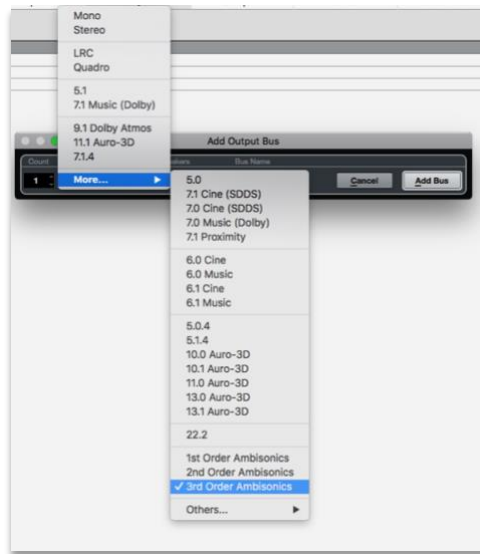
Mono
Stereo

LRC
Quadro

5.1
7.1 Music (Dolby)

9.1 Dolby Atmos
11.1 Auro-3D
7.1.4

More...

Add Output Bus

Count
1
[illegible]
Bus Name

Cancel
Add Bus

5.0
7.1 Cine (SDDS)
7.0 Cine (SDDS)
7.0 Music (Dolby)
7.1 Proximity

6.0 Cine
6.0 Music
6.1 Cine
6.1 Music

5.0.4
5.1.4
10.0 Auro-3D
10.1 Auro-3D
11.0 Auro-3D
13.0 Auro-3D
13.1 Auro-3D

22.2

1st Order Ambisonics
2nd Order Ambisonics
✓ 3rd Order Ambisonics

Others...